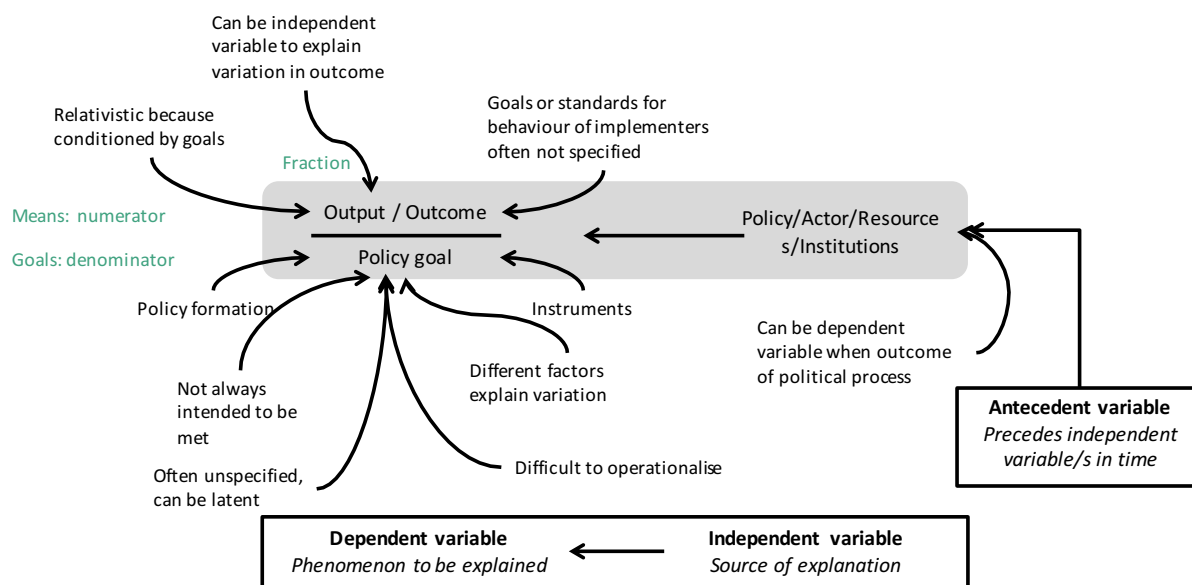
Can be independent variable to explain variation in outcome

Relativistic because conditioned by goals

Goals or standards for behaviour of implementers often not specified

Fraction

Means: numerator

Goals: denominator

Output / Outcome

Policy goal

Policy/Actor/Resources/Institutions

Policy formation

Instruments

Can be dependent variable when outcome of political process

Not always intended to be met

Different factors explain variation

Antecedent variable
*Precedes independent variable/s in time*

Often unspecified, can be latent

Difficult to operationalise

Dependent variable
*Phenomenon to be explained*

Independent variable
*Source of explanation*